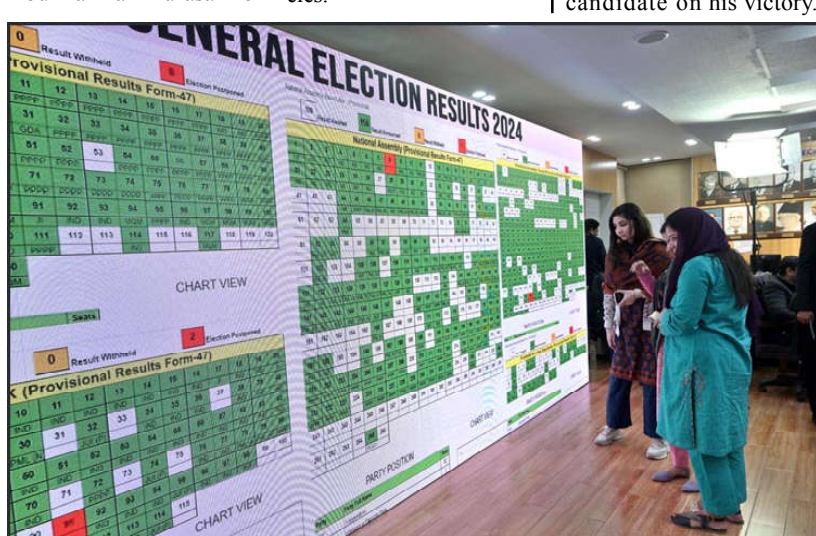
candidate on his victory.

0
Result Withheld
8
Election Postponed
GENERAL ELECTION RESULTS 2024
(Provisional Results Form-47)
11 12 13 14 15 16 17 18
31 32 33 34 35 36 37 38
51 52 53 54 55 56 57 58
71 72 73 74 75 76 77 78
91 92 93 94 95 96 97 98 99
111 112 113 114 115 116 117 118 119 120
CHART VIEW
Seats
National Assembly (Provisional Results Form-47)
0
Result Withheld
2
Election Postponed
(Provisional Results Form-47)
10 11 12 13 14 15
30 31 32 33 34 35
50 51 52 53 54 55
60
70 71 72 73 74 75
91 92 93 94 95
113 114 115
CHART VIEW
PARTY POSITION
CHART VIEW